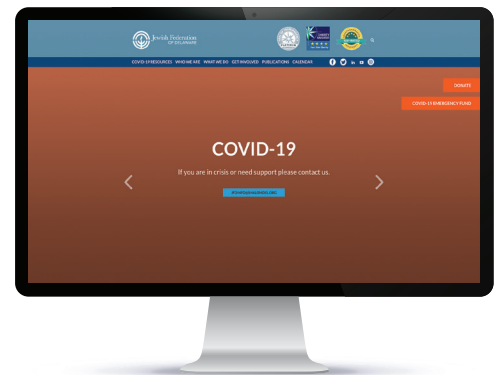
Jewish Federation OF DELAWARE

COVID-19 RESOURCES WHO WE ARE WHAT WE DO GET INVOLVED PUBLICATIONS CALENDAR

DONATE

COVID-19 EMERGENCY FUND

COVID-19

If you are in crisis or need support please contact us.

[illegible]